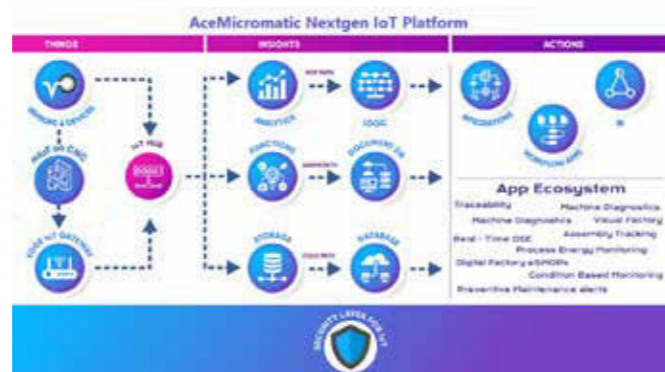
AceMicromatic Nextgen IoT Platform

THINGS

INSIGHTS

ACTIONS

SENSORS & DEVICES

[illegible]

EDGE IoT GATEWAY

IoT HUB

ANALYTICS

HOT PATH

LOGIC

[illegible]

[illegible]

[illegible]

STORAGE

COLD PATH

DATABASE

INTEGRATION

WORKFLOW AMS

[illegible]

App Ecosystem

Traceability

Machine Diagnostics

Machine Diagnostics

Visual Factory

Assembly Tracking

Real - Time OEE

Process Energy Monitoring

Digital Factory eSMOPs

Condition Based Monitoring

Preventive Maintenance alerts

SECURITY LAYER FOR IoT